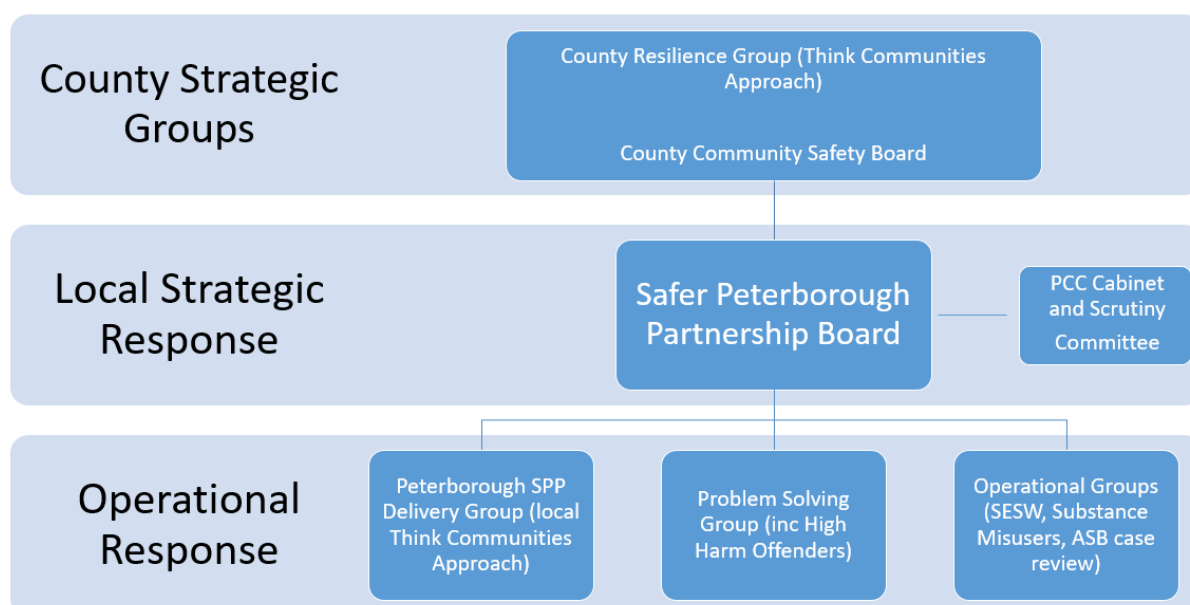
County Strategic Groups

County Resilience Group (Think Communities Approach)

County Community Safety Board

Local Strategic Response

Safer Peterborough Partnership Board

PCC Cabinet and Scrutiny Committee

Operational Response

Peterborough SPP Delivery Group (local Think Communities Approach)

Problem Solving Group (inc High Harm Offenders)

Operational Groups (SESW, Substance Misusers, ASB case review)